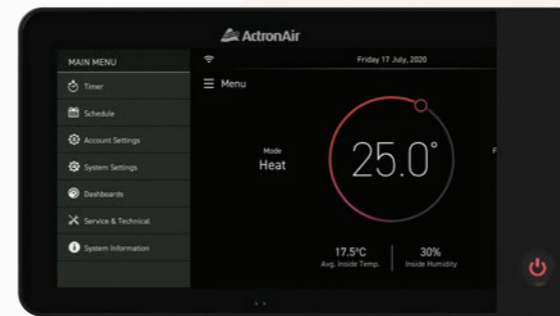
ActronAir

MAIN MENU
Timer
Schedule
Account Settings
System Settings
Dashboards
Service & Technical
System Information

Friday 17 July, 2020

Menu

Mode
Heat

25.0°

17.5°C
Avg. Inside Temp.

30%
Inside Humidity